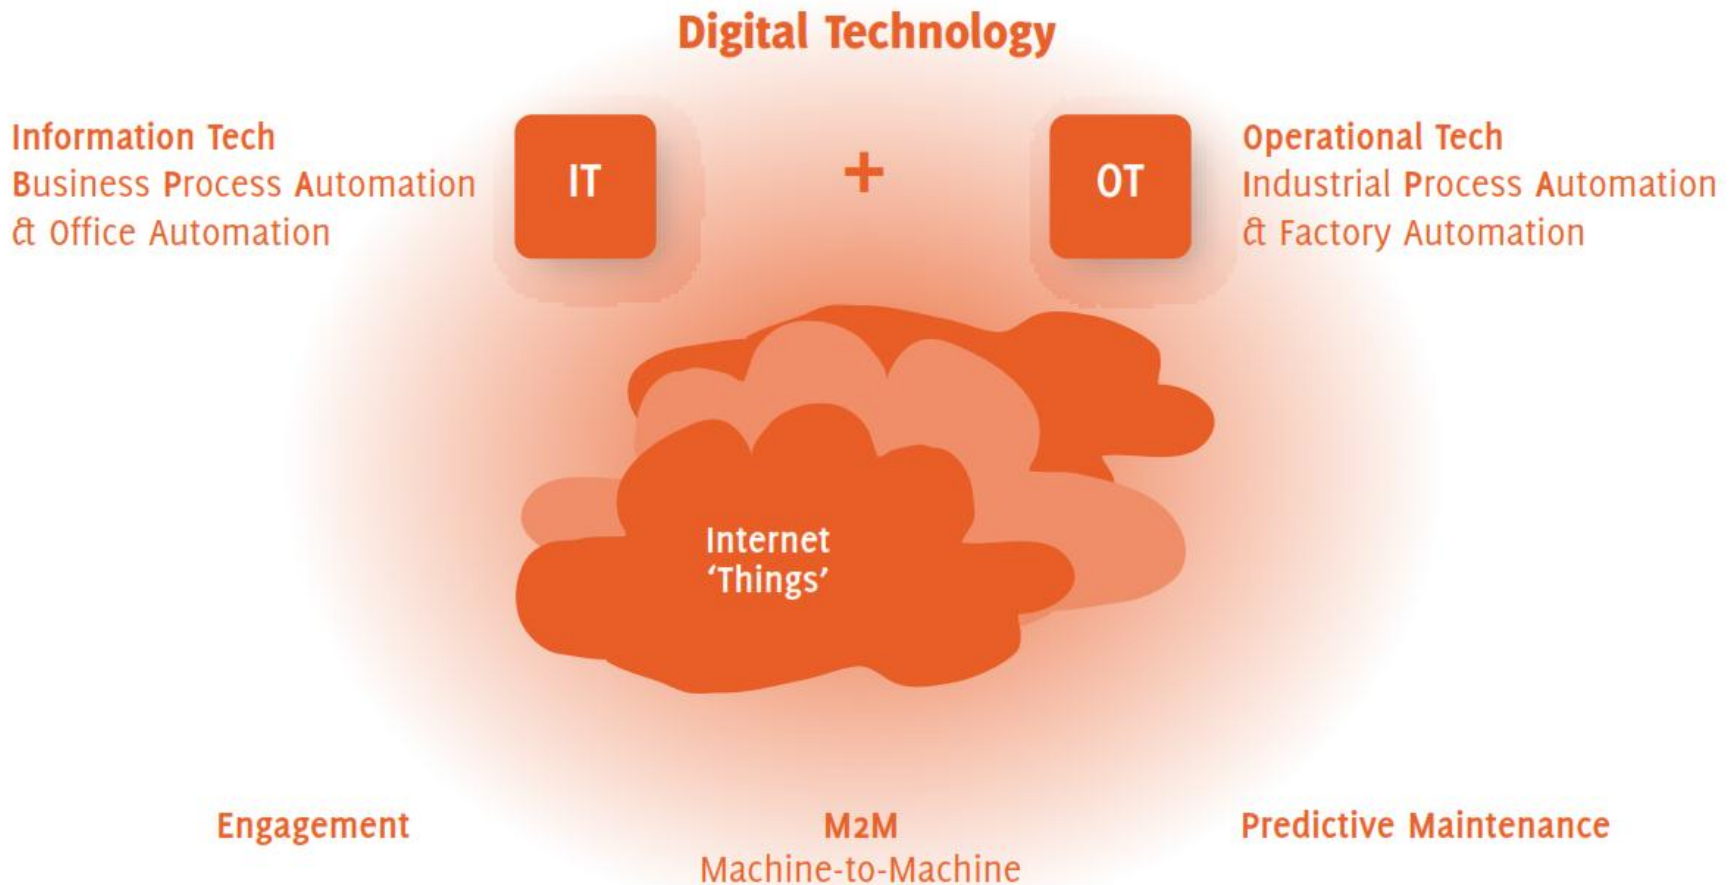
Digital Technology

Information Tech
Business Process Automation
& Office Automation

IT

+

OT

Operational Tech
Industrial Process Automation
& Factory Automation

Internet
'Things'

Engagement

M2M
Machine-to-Machine

Predictive Maintenance